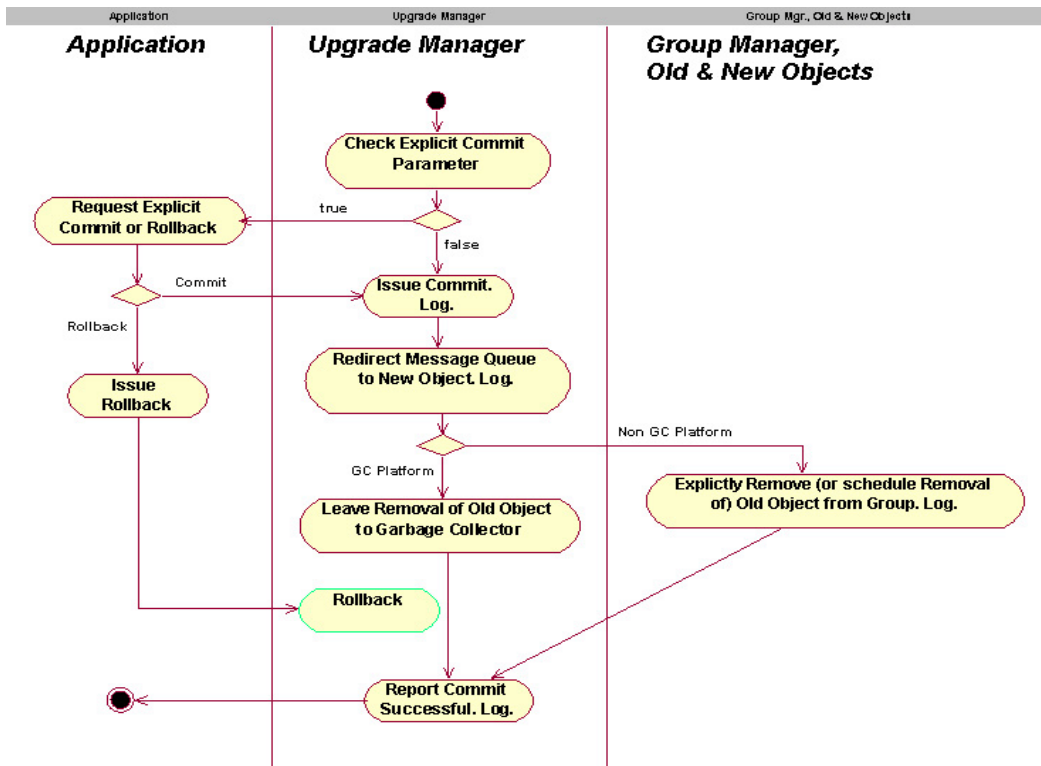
Application

Upgrade Manager

Group Mgr., Old & New Objects

Application

Upgrade Manager

Group Manager, Old & New Objects

Check Explicit Commit Parameter

true

Request Explicit Commit or Rollback

false

Commit

Issue Commit. Log.

Rollback

Redirect Message Queue to New Object. Log.

Issue Rollback

Non GC Platform

GC Platform

Leave Removal of Old Object to Garbage Collector

Explictly Remove (or schedule Removal of) Old Object from Group. Log.

Rollback

Report Commit Successful. Log.